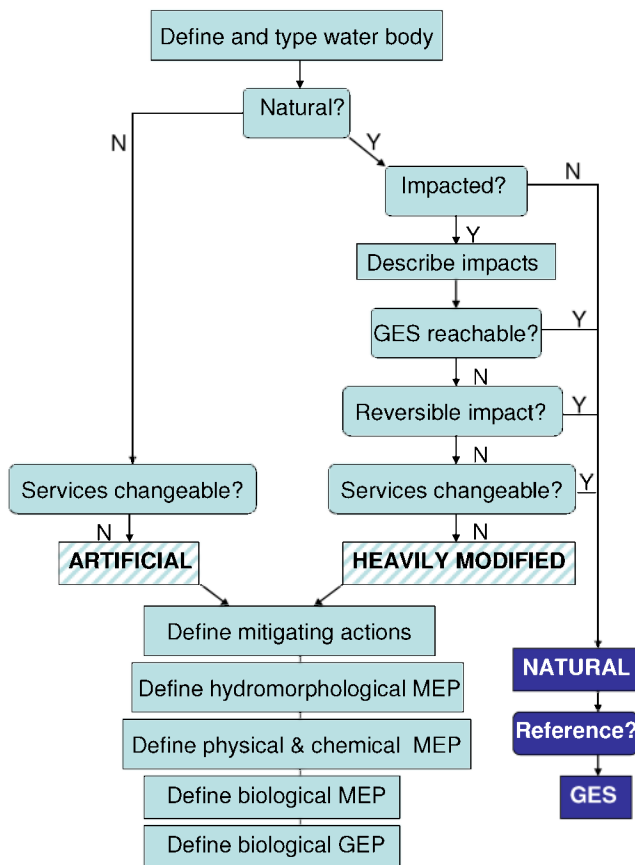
Define and type water body

Natural?

N

Y

Impacted?

N

Y

Describe impacts

GES reachable?

Y

N

Reversible impact?

Y

N

Services changeable?

Services changeable?

Y

N

N

ARTIFICIAL

HEAVILY MODIFIED

Define mitigating actions

Define hydromorphological MEP

Define physical & chemical MEP

Define biological MEP

Define biological GEP

NATURAL

Reference?

GES